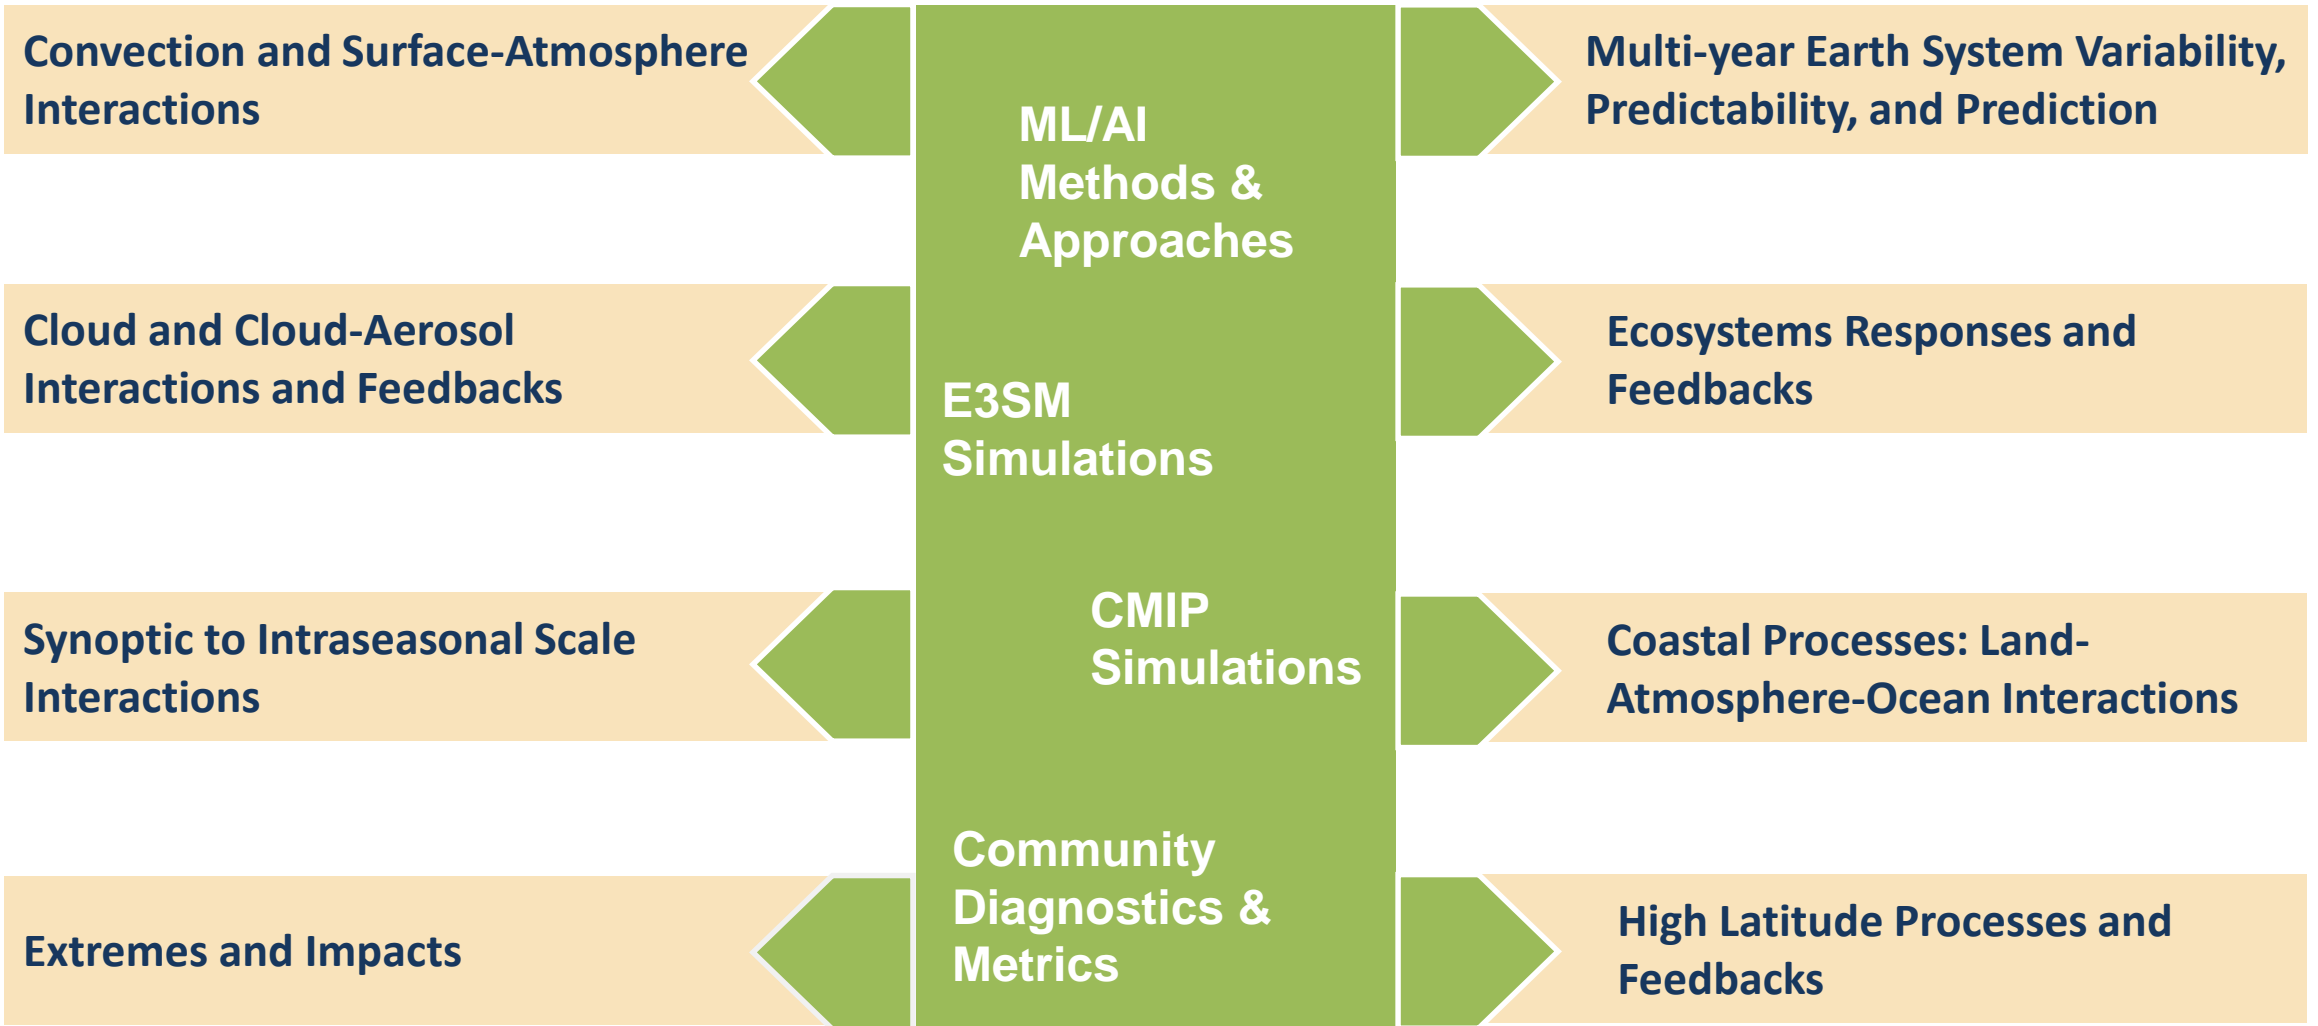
Convection and Surface-Atmosphere Interactions

Cloud and Cloud-Aerosol Interactions and Feedbacks

Synoptic to Intraseasonal Scale Interactions

Extremes and Impacts

ML/AI Methods & Approaches

E3SM Simulations

CMIP Simulations

Community Diagnostics & Metrics

Multi-year Earth System Variability, Predictability, and Prediction

Ecosystems Responses and Feedbacks

Coastal Processes: Land-Atmosphere-Ocean Interactions

High Latitude Processes and Feedbacks